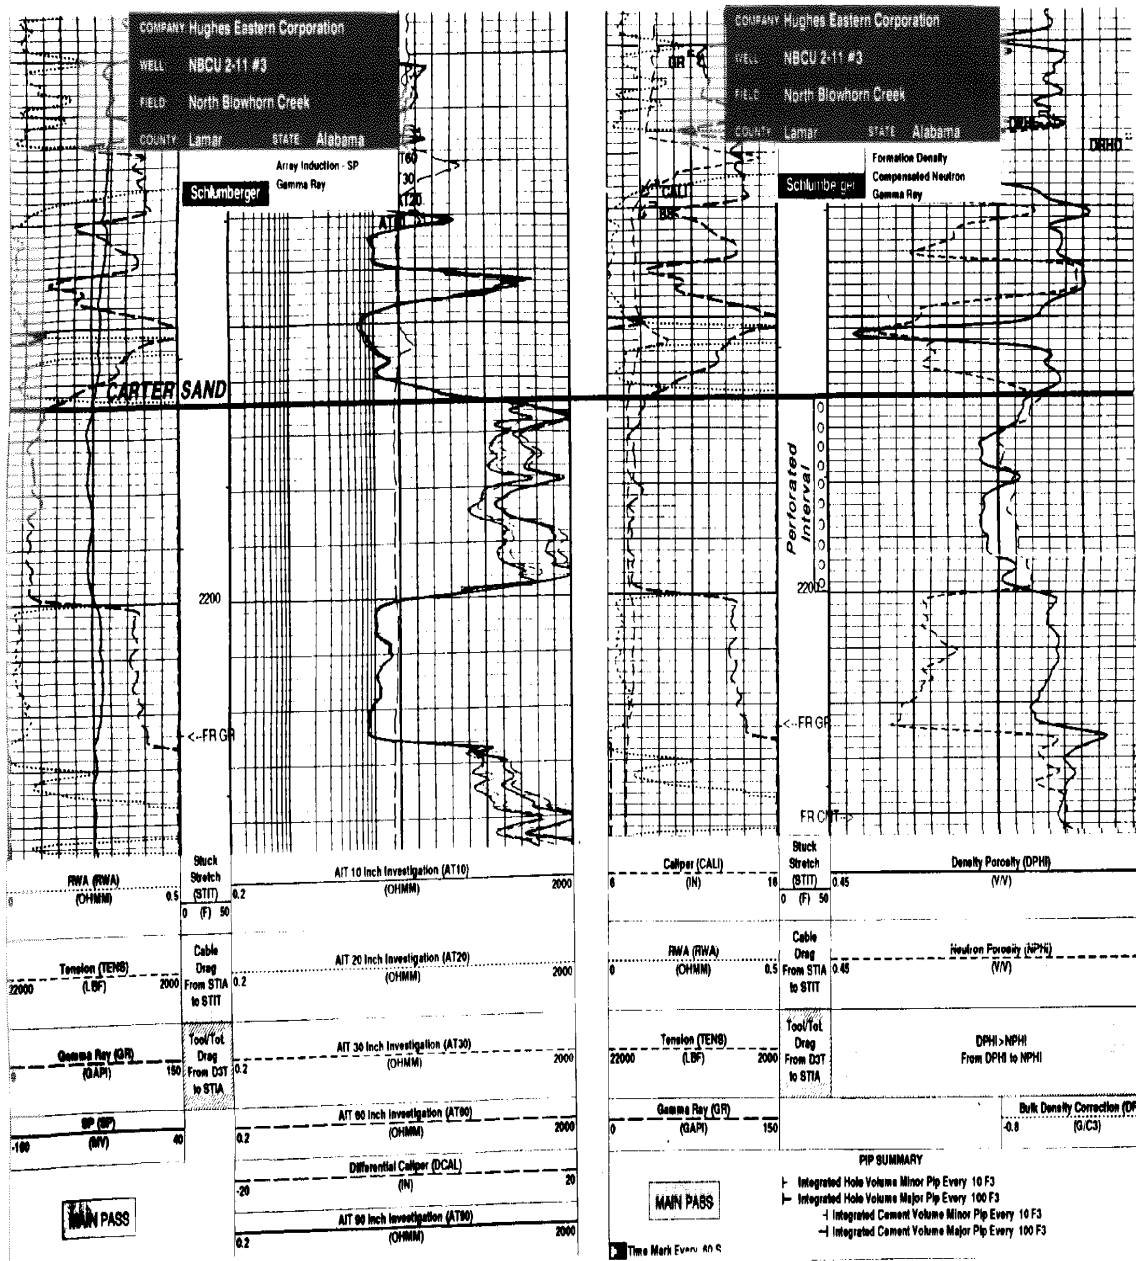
COMPANY Hughes Eastern Corporation
WELL NBCU 2-11 #3
FIELD North Blowhorn Creek
COUNTY Lamar STATE Alabama

Schlumberger
Array Induction - SP
Gamma Ray

AT60
AT30
AT120
AT10

CARTER SAND

2200

<--FR GR

RWA (RWA)
(OHMM)
0 0.5

Tension (TENS)
(LBF)
22000 2000

Gamma Ray (GR)
(GAPI)
0 150

SP (SP)
(MV)
-160 40

MAIN PASS

Stuck Stretch (STIT)
0 (F) 50

Cable Drag From STIA to STIT

Tool/Tot Drag From D3T to STIA

AIT 10 Inch Investigation (AT10)
(OHMM)
0.2 2000

AIT 20 Inch Investigation (AT20)
(OHMM)
0.2 2000

AIT 30 Inch Investigation (AT30)
(OHMM)
0.2 2000

AIT 60 Inch Investigation (AT60)
(OHMM)
0.2 2000

Differential Caliper (DCAL)
(IN)
-20 20

AIT 90 Inch Investigation (AT90)
(OHMM)
0.2 2000

COMPANY Hughes Eastern Corporation
WELL NBCU 2-11 #3
FIELD North Blowhorn Creek
COUNTY Lamar STATE Alabama

Schlumberger
Formation Density
Compensated Neutron
Gamma Ray

GR
CALI
BS
DRHO

Perforated Interval

2200

<--FR GR

FR CNT->

Caliper (CALI)
(IN)
6 16

RWA (RWA)
(OHMM)
0 0.5

Tension (TENS)
(LBF)
22000 2000

Gamma Ray (GR)
(GAPI)
0 150

MAIN PASS

Stuck Stretch (STIT)
0 (F) 50

Cable Drag From STIA to STIT

Tool/Tot Drag From D3T to STIA

Density Porosity (DPHI)
(V/V)
0.45

Neutron Porosity (NPHI)
(V/V)
0.45

DPHI>NPHI
From DPHI to NPHI

Bulk Density Correction (DR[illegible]
(G/C3)
-0.8

PIP SUMMARY
Integrated Hole Volume Minor Pip Every 10 F3
Integrated Hole Volume Major Pip Every 100 F3
Integrated Cement Volume Minor Pip Every 10 F3
Integrated Cement Volume Major Pip Every 100 F3

Time Mark Every 60 S